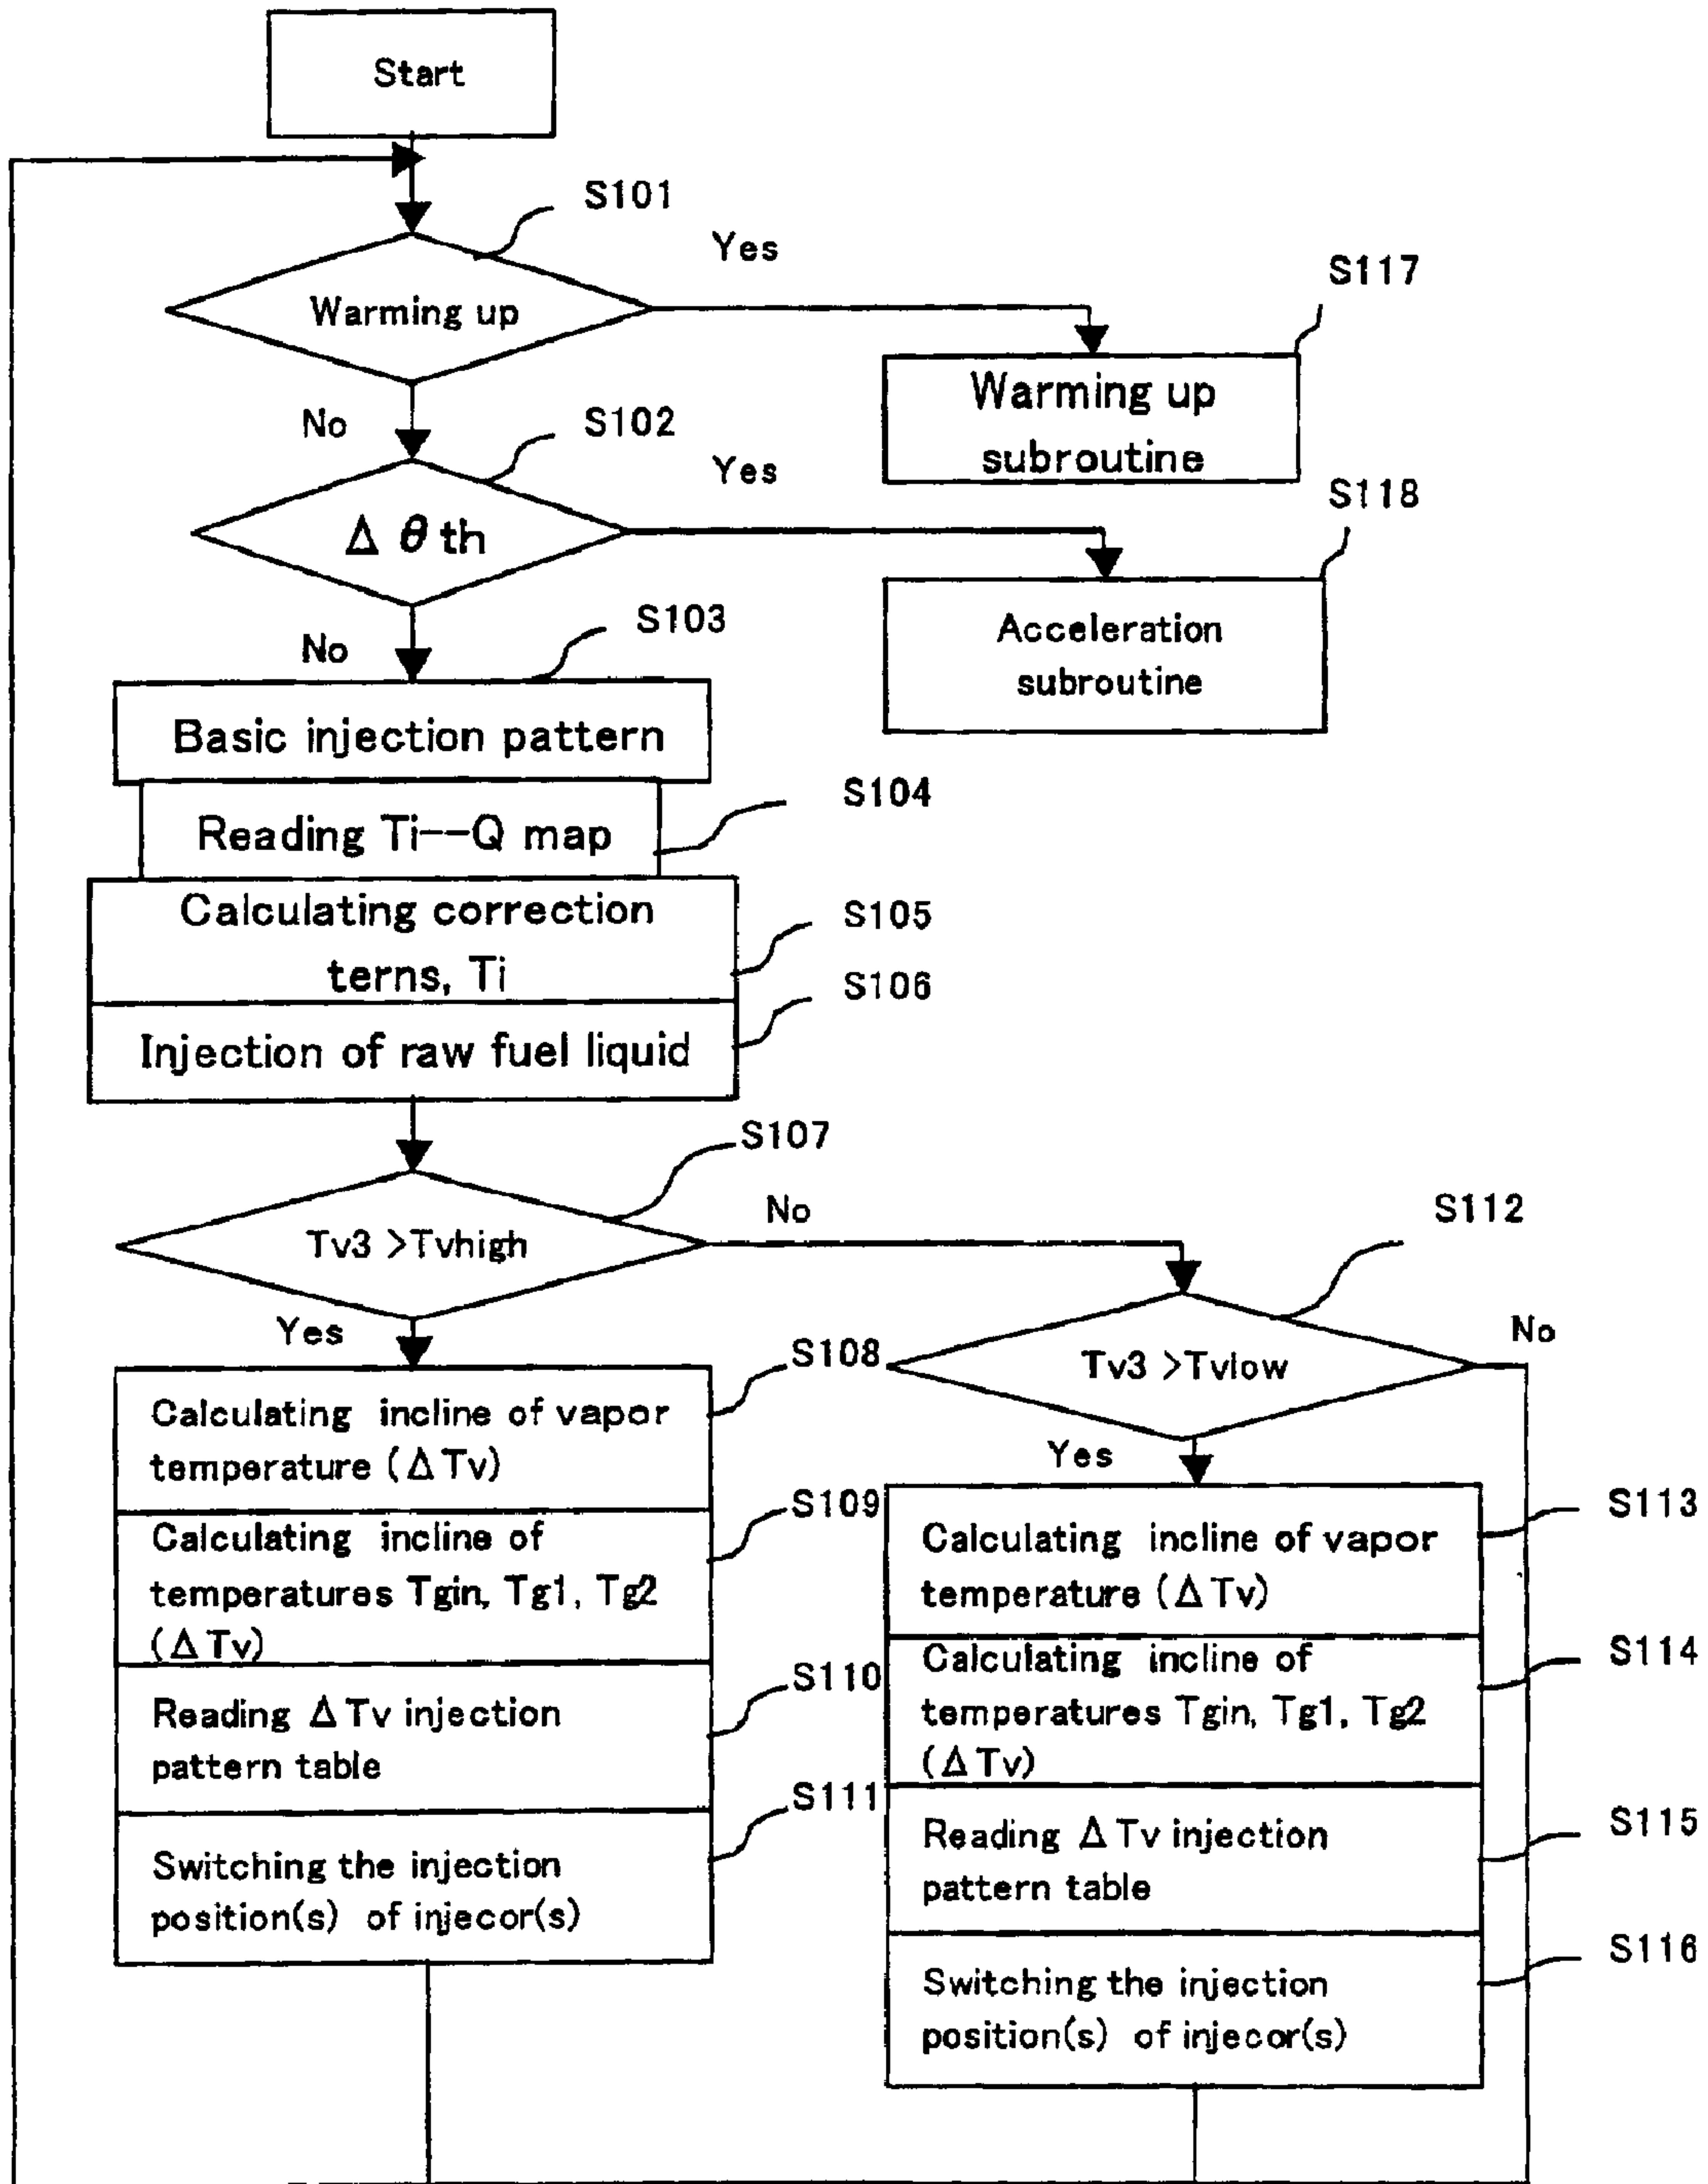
Start

S101

Warming up

Yes

S117

Warming up subroutine

No

S102

$\Delta\ \theta$ th

Yes

S118

Acceleration subroutine

No

S103

Basic injection pattern

Reading Ti--Q map

S104

Calculating correction terns, Ti

S105

Injection of raw fuel liquid

S106

S107

Tv3 >Tvhigh

No

S112

Yes

Tv3 >Tvlow

No

S108

Calculating incline of vapor temperature ($\Delta$Tv)

S109

Calculating incline of temperatures Tgin, Tg1, Tg2 ($\Delta$Tv)

S110

Reading $\Delta$Tv injection pattern table

S111

Switching the injection position(s) of injecor(s)

Yes

S113

Calculating incline of vapor temperature ($\Delta$Tv)

S114

Calculating incline of temperatures Tgin, Tg1, Tg2 ($\Delta$Tv)

S115

Reading $\Delta$Tv injection pattern table

S116

Switching the injection position(s) of injecor(s)